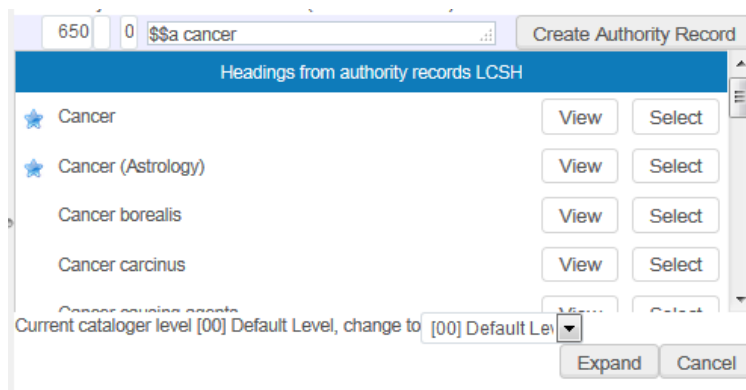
650 0 $$a cancer

Create Authority Record

Headings from authority records LCSH

| | | |
|---|---|---|
| Cancer | View | Select |
| Cancer (Astrology) | View | Select |
| Cancer borealis | View | Select |
| Cancer carcinus | View | Select |
| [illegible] | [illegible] | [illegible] |

Current cataloger level [00] Default Level, change to [00] Default Lev

Expand Cancel